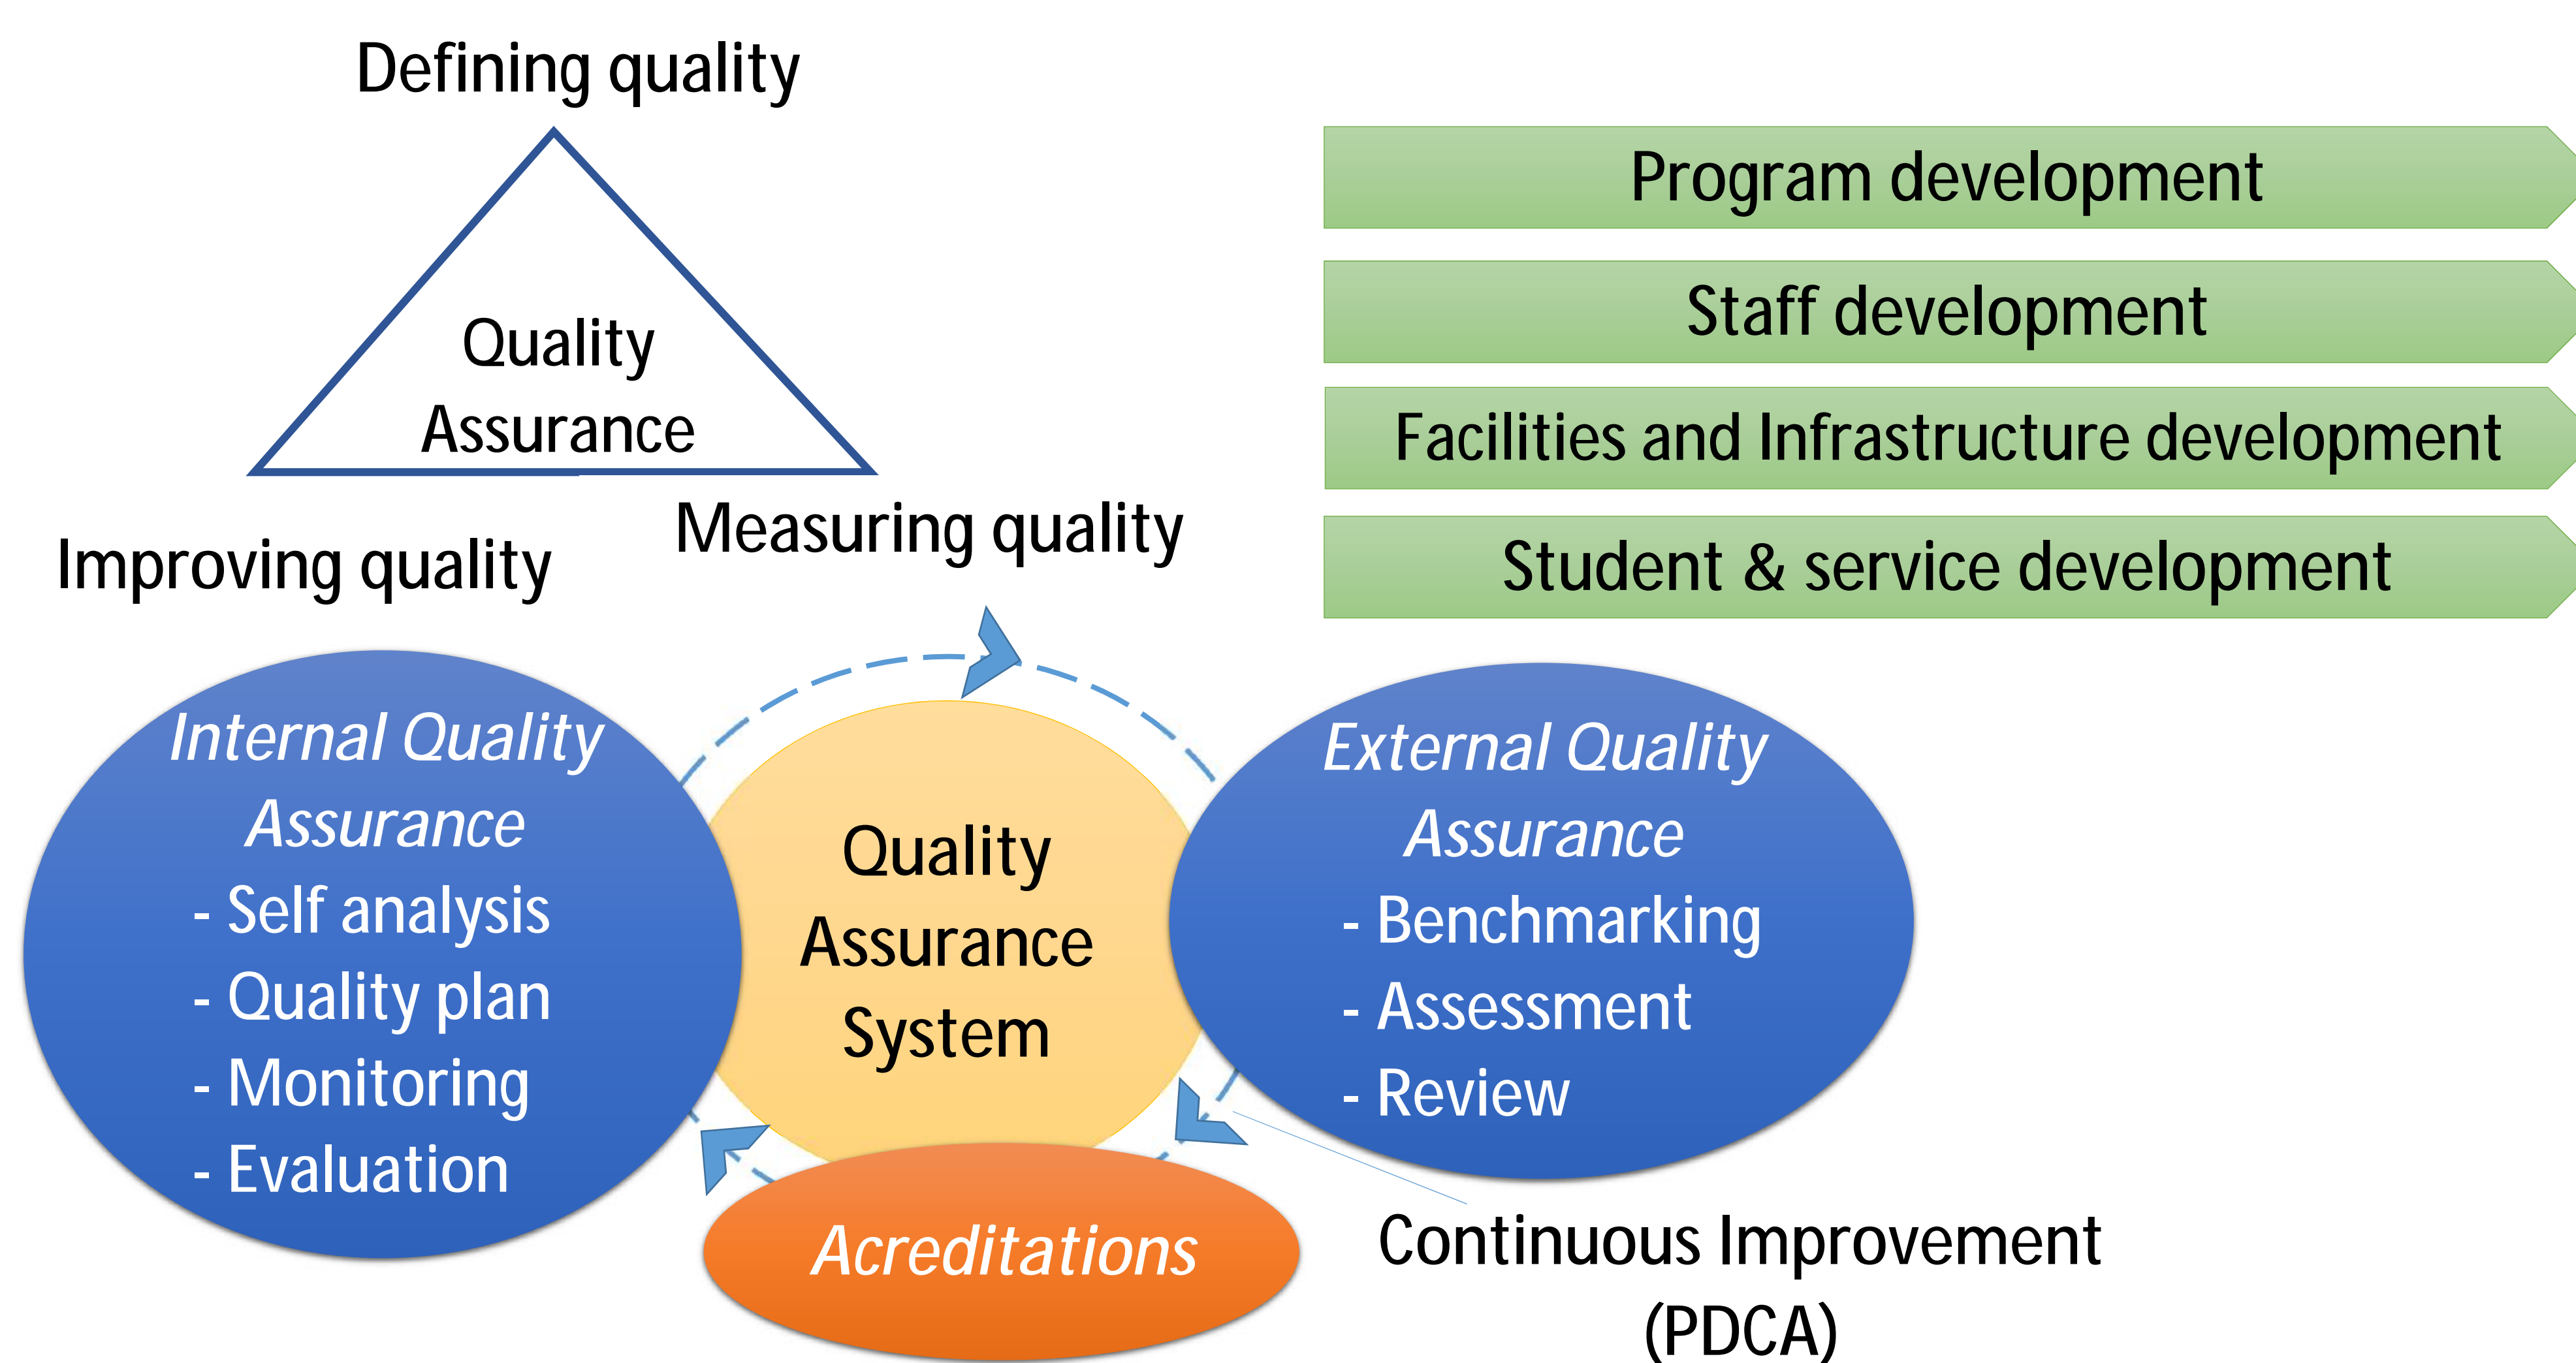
Defining quality

Quality Assurance

Improving quality

Measuring quality

Program development

Staff development

Facilities and Infrastructure development

Student & service development

Internal Quality Assurance
- Self analysis
- Quality plan
- Monitoring
- Evaluation

Quality Assurance System

External Quality Assurance
- Benchmarking
- Assessment
- Review

Acreditations

Continuous Improvement (PDCA)